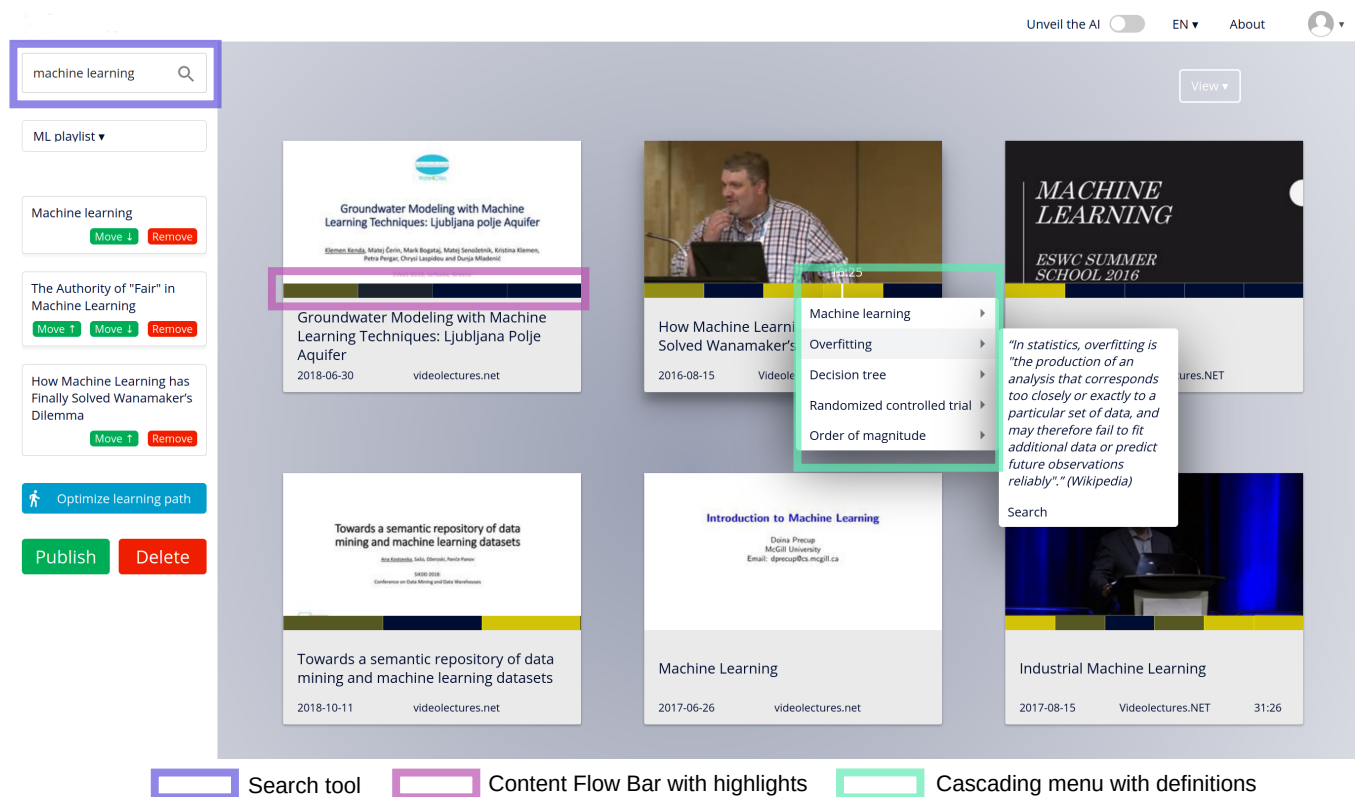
Unveil the AI EN ▾ About

machine learning

ML playlist ▾

Machine learning
Move ↓ Remove

The Authority of "Fair" in Machine Learning
Move ↑ Move ↓ Remove

How Machine Learning has Finally Solved Wanamaker's Dilemma
Move ↑ Remove

Optimize learning path

Publish Delete

View ▾

Groundwater Modeling with Machine Learning Techniques: Ljubljana polje Aquifer

Klemen Kenda, Matej Čerin, Mark Bogataj, Matej Senožetnik, Kristina Klemen, Petra Pergar, Chrysi Laspidou and Dunja Mladenić

Groundwater Modeling with Machine Learning Techniques: Ljubljana Polje Aquifer
2018-06-30 videolectures.net

How Machine Learni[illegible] Solved Wanamaker's
2016-08-15 Videol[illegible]

18:25

Machine learning
Overfitting
Decision tree
Randomized controlled trial
Order of magnitude

"In statistics, overfitting is "the production of an analysis that corresponds too closely or exactly to a particular set of data, and may therefore fail to fit additional data or predict future observations reliably"." (Wikipedia)

Search

MACHINE LEARNING
ESWC SUMMER SCHOOL 2016

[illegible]ctures.NET

Towards a semantic repository of data mining and machine learning datasets

Ana Kostovska, Sašo Džeroski, Panče Panov

SiKDD 2018
Conference on Data Mining and Data Warehouses

Towards a semantic repository of data mining and machine learning datasets
2018-10-11 videolectures.net

Introduction to Machine Learning
Doina Precup
McGill University
Email: dprecup@cs.mcgill.ca

Machine Learning
2017-06-26 videolectures.net

Industrial Machine Learning
2017-08-15 Videolectures.NET 31:26

Search tool Content Flow Bar with highlights Cascading menu with definitions